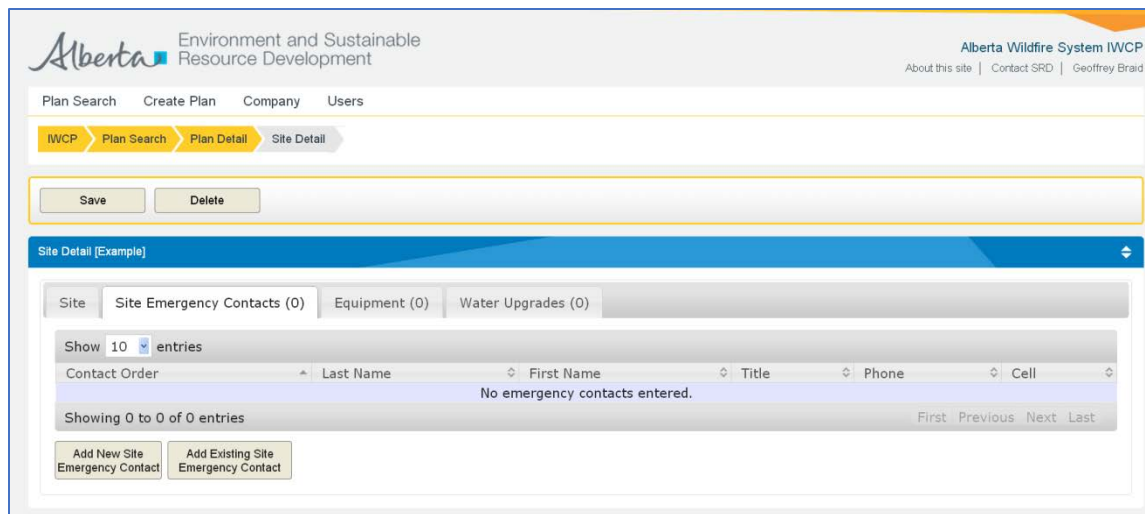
Alberta Environment and Sustainable Resource Development

Alberta Wildfire System IWCP
About this site | Contact SRD | Geoffrey Braid

Plan Search Create Plan Company Users

IWCP Plan Search Plan Detail Site Detail

Save Delete

Site Detail [Example]

Site Site Emergency Contacts (0) Equipment (0) Water Upgrades (0)

Show 10 entries

| Contact Order | Last Name | First Name | Title | Phone | Cell |
|---|---|---|---|---|---|
| No emergency contacts entered. | | | | | |

Showing 0 to 0 of 0 entries

First Previous Next Last

Add New Site Emergency Contact

Add Existing Site Emergency Contact